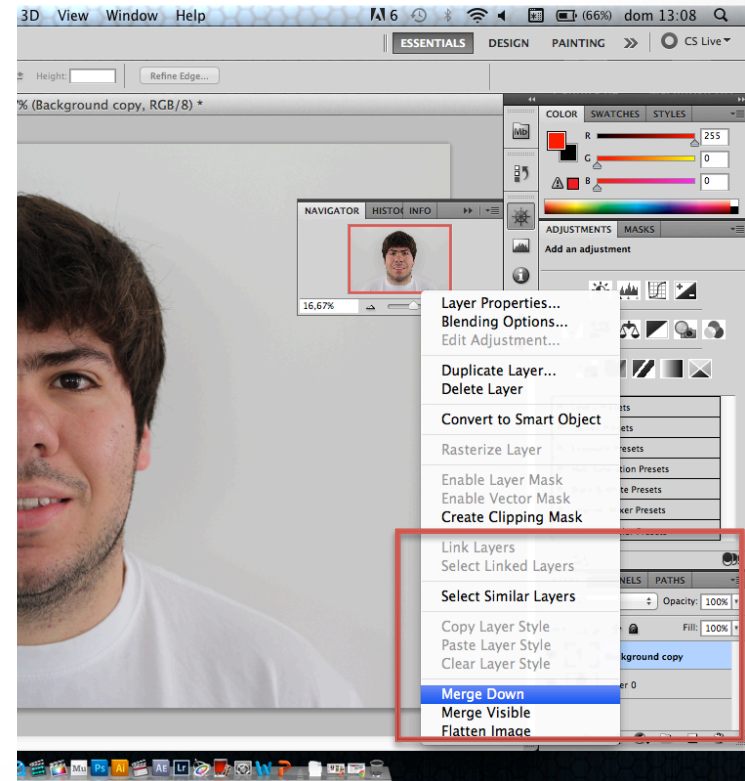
3D View Window Help
6 (66%) dom 13:08
ESSENTIALS DESIGN PAINTING » CS Live
Height: Refine Edge...
% (Background copy, RGB/8) *
COLOR SWATCHES STYLES
R 255
G 0
B 0
NAVIGATOR HISTO INFO
16,67%
ADJUSTMENTS MASKS
Add an adjustment
Layer Properties...
Blending Options...
Edit Adjustment...
Duplicate Layer...
Delete Layer
Convert to Smart Object
Rasterize Layer
Enable Layer Mask
Enable Vector Mask
Create Clipping Mask
Link Layers
Select Linked Layers
Select Similar Layers
Copy Layer Style
Paste Layer Style
Clear Layer Style
Merge Down
Merge Visible
Flatten Image
ets
ets
resets
tion Presets
te Presets
xer Presets
NELS PATHS
Opacity: 100%
Fill: 100%
kground copy
er 0